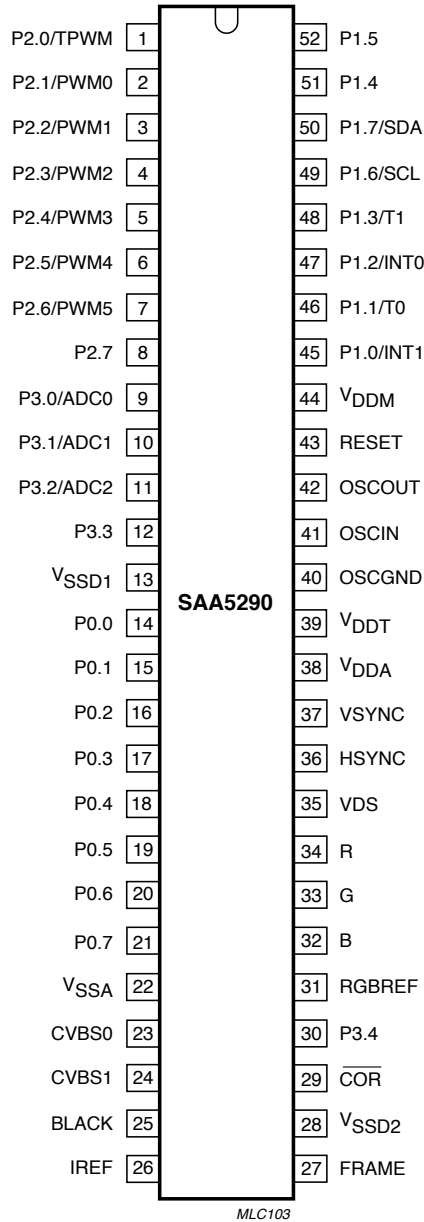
P2.0/TPWM 1
P2.1/PWM0 2
P2.2/PWM1 3
P2.3/PWM2 4
P2.4/PWM3 5
P2.5/PWM4 6
P2.6/PWM5 7
P2.7 8
P3.0/ADC0 9
P3.1/ADC1 10
P3.2/ADC2 11
P3.3 12
$V_{SSD1}$ 13
P0.0 14
P0.1 15
P0.2 16
P0.3 17
P0.4 18
P0.5 19
P0.6 20
P0.7 21
$V_{SSA}$ 22
CVBS0 23
CVBS1 24
BLACK 25
IREF 26

SAA5290

52 P1.5
51 P1.4
50 P1.7/SDA
49 P1.6/SCL
48 P1.3/T1
47 P1.2/INT0
46 P1.1/T0
45 P1.0/INT1
44 $V_{DDM}$
43 RESET
42 OSCOUT
41 OSCIN
40 OSCGND
39 $V_{DDT}$
38 $V_{DDA}$
37 VSYNC
36 HSYNC
35 VDS
34 R
33 G
32 B
31 RGBREF
30 P3.4
29 $\overline{COR}$
28 $V_{SSD2}$
27 FRAME

MLC103